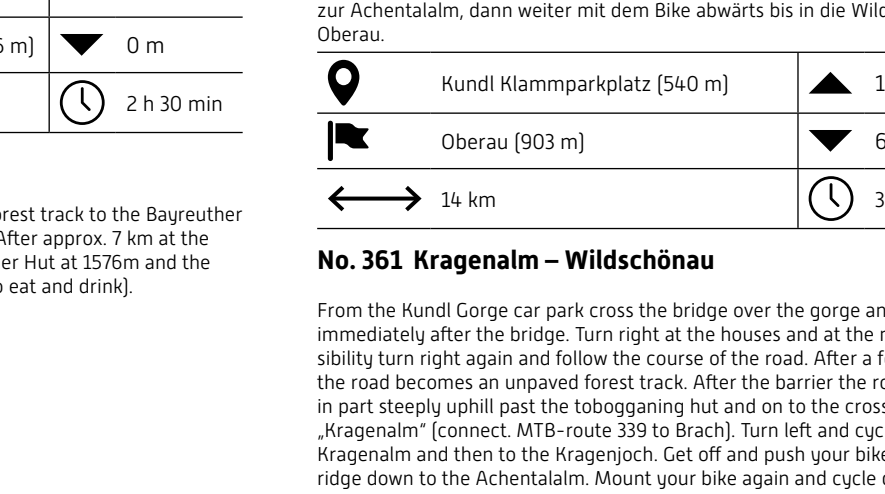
6 m) 0 m

2 h 30 min

orest track to the Bayreuther After approx. 7 km at the er Hut at 1576m and the o eat and drink).

zur Achentalalm, dann weiter mit dem Bike abwärts bis in die Wild Oberau.

| | | | |
|---|---|---|---|
| | Kundl Klammparkplatz (540 m) | | 1 |
| | Oberau (903 m) | | 6 |
| | 14 km | | 3 |

## No. 361 Kragenalm – Wildschönau

From the Kundl Gorge car park cross the bridge over the gorge an immediately after the bridge. Turn right at the houses and at the n sibility turn right again and follow the course of the road. After a f the road becomes an unpaved forest track. After the barrier the ro in part steeply uphill past the tobogganing hut and on to the cross „Kragenalm" (connect. MTB-route 339 to Brach). Turn left and cyc Kragenalm and then to the Kragenjoch. Get off and push your bike ridge down to the Achentalalm. Mount your bike again and cycle d